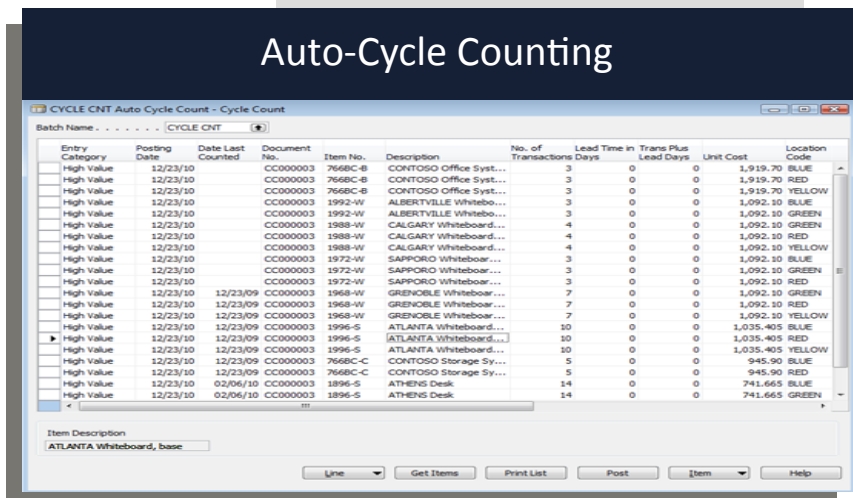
Auto-Cycle Counting

CYCLE CNT Auto Cycle Count - Cycle Count

Batch Name . . . . . . . CYCLE CNT

| Entry Category | Posting Date | Date Last Counted | Document No. | Item No. | Description | No. of Transactions | Lead Time in Days | Trans Plus Lead Days | Unit Cost | Location Code |
|---|---|---|---|---|---|---|---|---|---|---|
| High Value | 12/23/10 | | CC000003 | 766BC-B | CONTOSO Office Syst... | 3 | 0 | 0 | 1,919.70 | BLUE |
| High Value | 12/23/10 | | CC000003 | 766BC-B | CONTOSO Office Syst... | 3 | 0 | 0 | 1,919.70 | RED |
| High Value | 12/23/10 | | CC000003 | 766BC-B | CONTOSO Office Syst... | 3 | 0 | 0 | 1,919.70 | YELLOW |
| High Value | 12/23/10 | | CC000003 | 1992-W | ALBERTVILLE Whitebo... | 3 | 0 | 0 | 1,092.10 | BLUE |
| High Value | 12/23/10 | | CC000003 | 1992-W | ALBERTVILLE Whitebo... | 3 | 0 | 0 | 1,092.10 | GREEN |
| High Value | 12/23/10 | | CC000003 | 1988-W | CALGARY Whiteboard... | 4 | 0 | 0 | 1,092.10 | GREEN |
| High Value | 12/23/10 | | CC000003 | 1988-W | CALGARY Whiteboard... | 4 | 0 | 0 | 1,092.10 | RED |
| High Value | 12/23/10 | | CC000003 | 1988-W | CALGARY Whiteboard... | 4 | 0 | 0 | 1,092.10 | YELLOW |
| High Value | 12/23/10 | | CC000003 | 1972-W | SAPPORO Whiteboar... | 3 | 0 | 0 | 1,092.10 | BLUE |
| High Value | 12/23/10 | | CC000003 | 1972-W | SAPPORO Whiteboar... | 3 | 0 | 0 | 1,092.10 | GREEN |
| High Value | 12/23/10 | | CC000003 | 1972-W | SAPPORO Whiteboar... | 3 | 0 | 0 | 1,092.10 | RED |
| High Value | 12/23/10 | 12/23/09 | CC000003 | 1968-W | GRENOBLE Whiteboar... | 7 | 0 | 0 | 1,092.10 | GREEN |
| High Value | 12/23/10 | 12/23/09 | CC000003 | 1968-W | GRENOBLE Whiteboar... | 7 | 0 | 0 | 1,092.10 | RED |
| High Value | 12/23/10 | 12/23/09 | CC000003 | 1968-W | GRENOBLE Whiteboar... | 7 | 0 | 0 | 1,092.10 | YELLOW |
| High Value | 12/23/10 | 12/23/09 | CC000003 | 1996-S | ATLANTA Whiteboard... | 10 | 0 | 0 | 1,035.405 | BLUE |
| High Value | 12/23/10 | 12/23/09 | CC000003 | 1996-S | ATLANTA Whiteboard... | 10 | 0 | 0 | 1,035.405 | RED |
| High Value | 12/23/10 | 12/23/09 | CC000003 | 1996-S | ATLANTA Whiteboard... | 10 | 0 | 0 | 1,035.405 | YELLOW |
| High Value | 12/23/10 | 12/23/09 | CC000003 | 766BC-C | CONTOSO Storage Sy... | 5 | 0 | 0 | 945.90 | BLUE |
| High Value | 12/23/10 | 12/23/09 | CC000003 | 766BC-C | CONTOSO Storage Sy... | 5 | 0 | 0 | 945.90 | RED |
| High Value | 12/23/10 | 02/06/10 | CC000003 | 1896-S | ATHENS Desk | 14 | 0 | 0 | 741.665 | BLUE |
| High Value | 12/23/10 | 02/06/10 | CC000003 | 1896-S | ATHENS Desk | 14 | 0 | 0 | 741.665 | GREEN |

Item Description
ATLANTA Whiteboard, base

Line | Get Items | Print List | Post | Item | Help